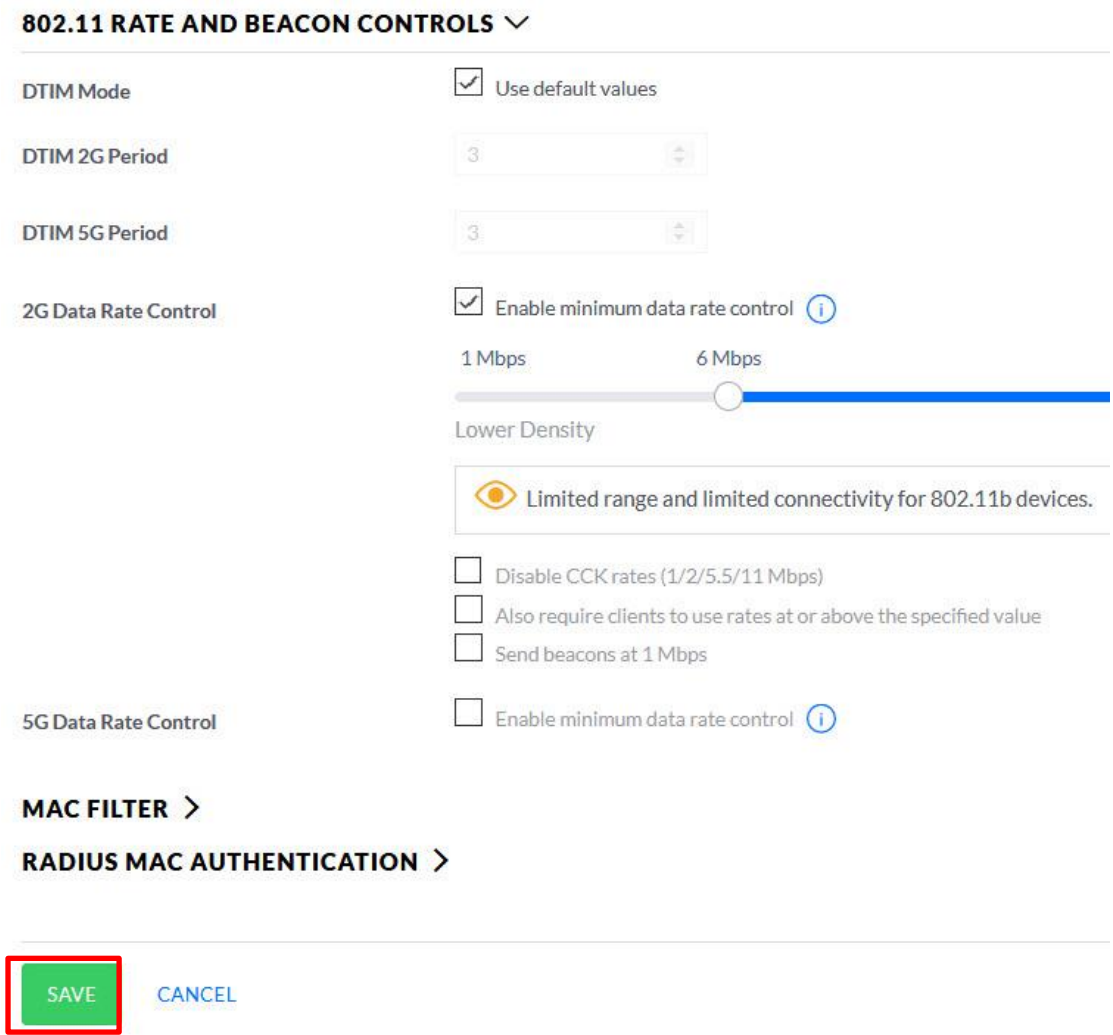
802.11 RATE AND BEACON CONTROLS

DTIM Mode
Use default values

DTIM 2G Period
3

DTIM 5G Period
3

2G Data Rate Control
Enable minimum data rate control

1 Mbps
6 Mbps

Lower Density

Limited range and limited connectivity for 802.11b devices.

Disable CCK rates (1/2/5.5/11 Mbps)
Also require clients to use rates at or above the specified value
Send beacons at 1 Mbps

5G Data Rate Control
Enable minimum data rate control

MAC FILTER

RADIUS MAC AUTHENTICATION

SAVE
CANCEL